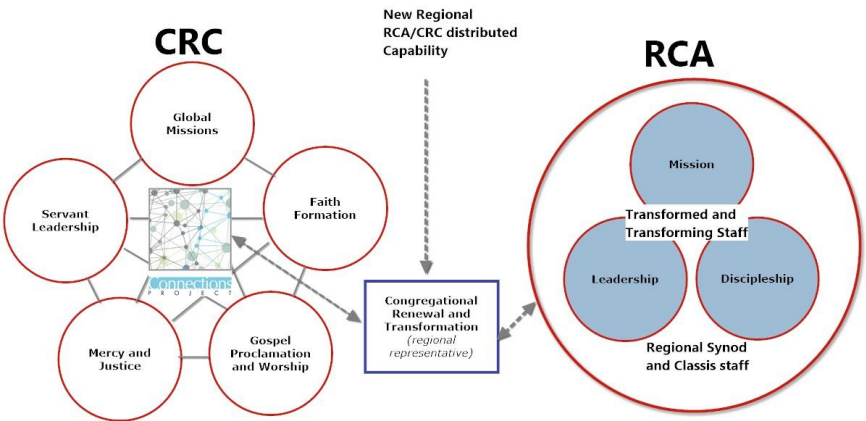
CRC

Global Missions

Servant Leadership

Faith Formation

Connections PROJECT

Mercy and Justice

Gospel Proclamation and Worship

New Regional RCA/CRC distributed Capability

Congregational Renewal and Transformation (regional representative)

RCA

Mission

Transformed and Transforming Staff

Leadership

Discipleship

Regional Synod and Classis staff